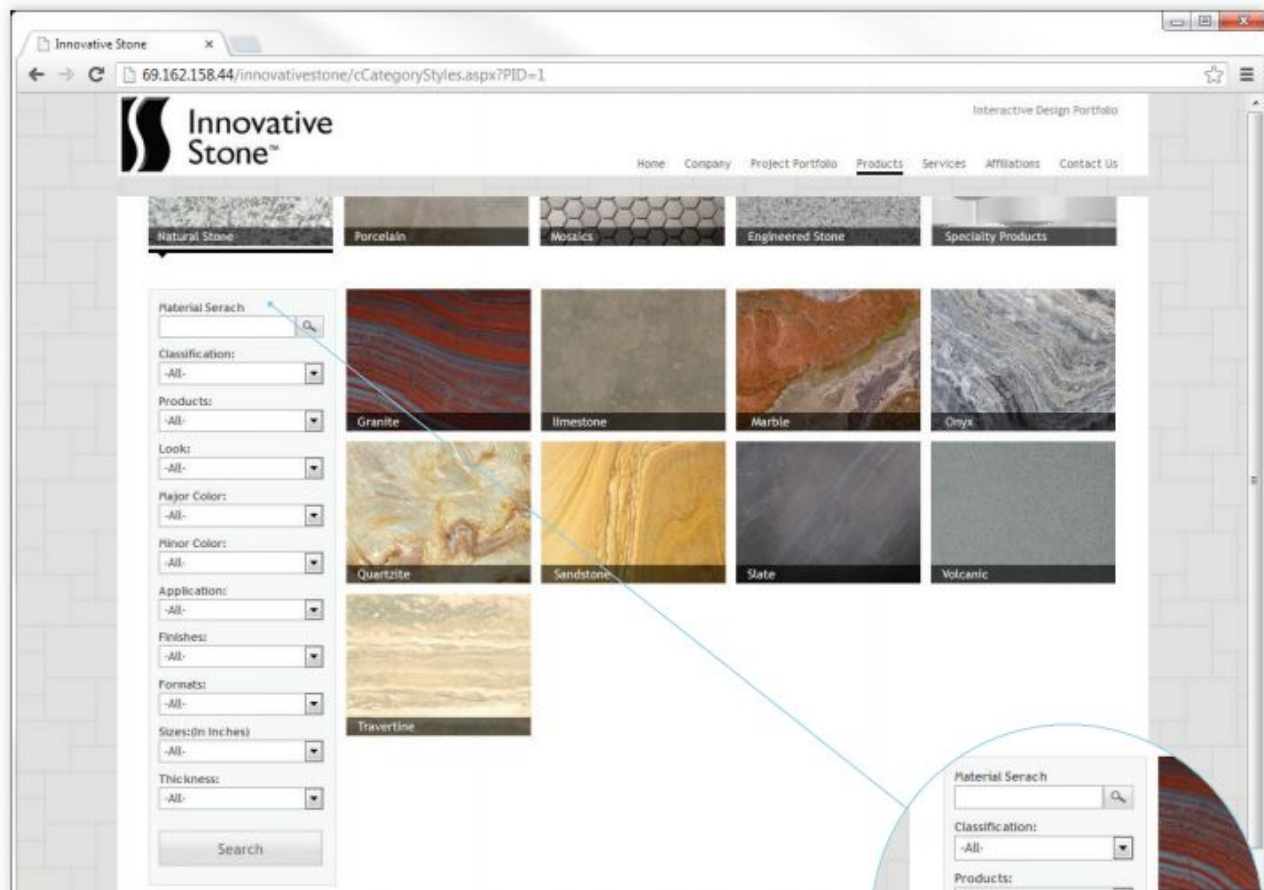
Innovative Stone ×

69.162.158.44/innovativestone/cCategoryStyles.aspx?PID=1

Innovative Stone™

Interactive Design Portfolio

Home Company Project Portfolio Products Services Affiliations Contact Us

Natural Stone
Porcelain
Mosaics
Engineered Stone
Specialty Products

Material Serach

Classification:
-All-

Products:
-All-

Look:
-All-

Major Color:
-All-

Minor Color:
-All-

Application:
-All-

Finishes:
-All-

Formats:
-All-

Sizes:(In Inches)
-All-

Thickness:
-All-

Search

Granite
limestone
Marble
Onyx
Quartzite
Sandstone
Slate
Volcanic
Travertine

Material Serach

Classification:
-All-

Products: